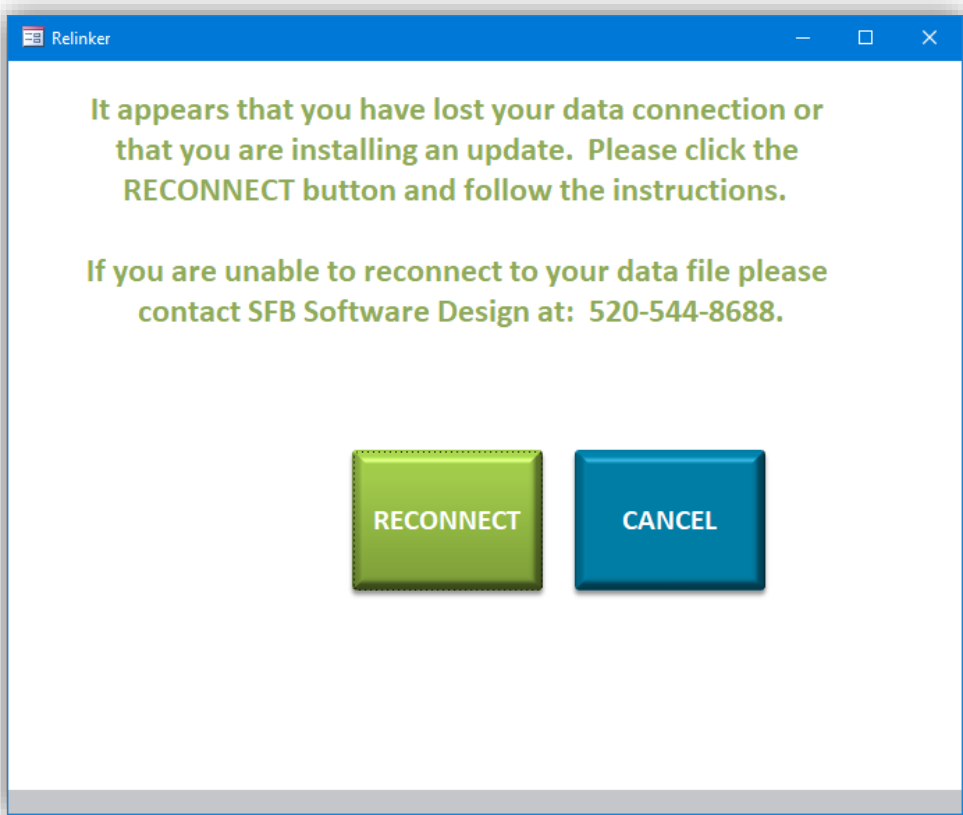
Relinker

It appears that you have lost your data connection or that you are installing an update. Please click the RECONNECT button and follow the instructions.

If you are unable to reconnect to your data file please contact SFB Software Design at: 520-544-8688.

RECONNECT

CANCEL